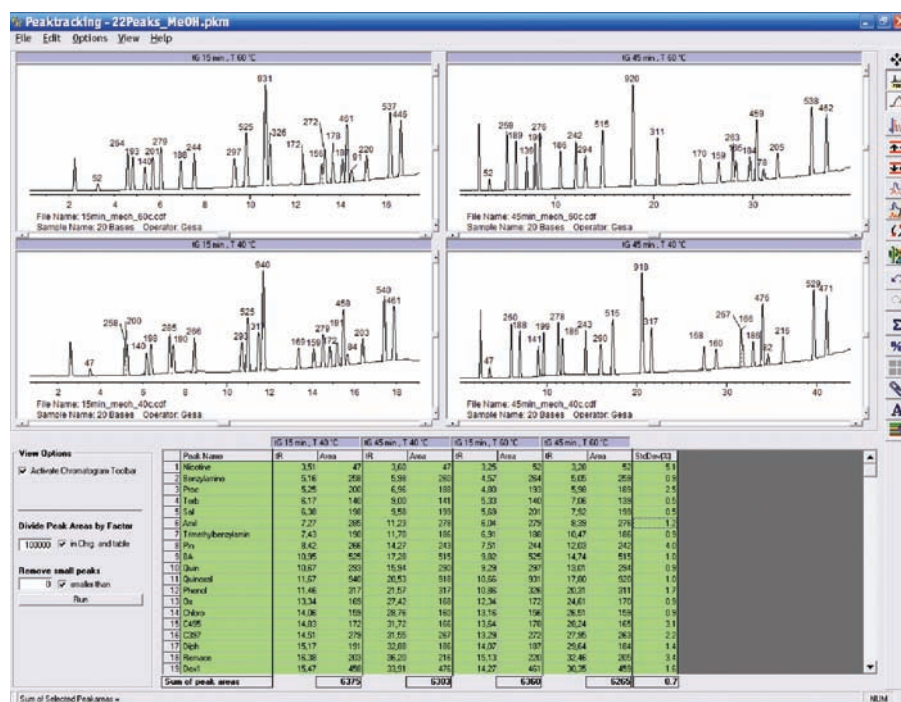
Peaktracking - 22Peaks_MeOH.pkm

File Edit Options View Help

tG 15 min , T 60 °C

52 294 193 140 201 279 188 244 297 525 931 326 172 158 272 179 188 461 91 220 537 449

2 4 6 8 10 12 14 16

File Name: 15min_mech_60c.cdf
Sample Name: 20 Bases Operator: Gesa

tG 45 min , T 60 °C

52 258 189 136 194 276 186 242 204 515 920 311 170 159 263 185 184 78 459 205 538 452

10 20 30

File Name: 45min_mech_60c.cdf
Sample Name: 20 Bases Operator: Gesa

tG 15 min , T 40 °C

47 258 200 140 199 285 180 296 293 525 317 640 169 159 279 172 181 459 84 203 540 461

2 4 6 8 10 12 14 16 18

File Name: 15min_mech_40c.cdf
Sample Name: 20 Bases Operator: Gesa

tG 45 min , T 40 °C

47 260 188 141 199 278 180 243 290 515 918 317 168 160 267 166 188 476 92 216 529 471

10 20 30 40

File Name: 45min_mech_40c.cdf
Sample Name: 20 Bases Operator: Gesa

View Options
Activate Chromatogram Toolbar

Divide Peak Areas by Factor
100000 in Chrg. and table

Remove small peaks
0 smaller than
Run

| | Peak Name | tG 15 min , T 40 °C tR | Area | tG 45 min , T 40 °C tR | Area | tG 15 min , T 60 °C tR | Area | tG 45 min , T 60 °C tR | Area | StdDev[%] |
|---|---|---|---|---|---|---|---|---|---|---|
| 1 | Nicotine | 3,51 | 47 | 3,63 | 47 | 3,25 | 52 | 3,20 | 52 | 5,1 |
| 2 | Benzylamine | 5,16 | 258 | 5,98 | 260 | 4,57 | 264 | 5,05 | 258 | 0,9 |
| 3 | Proc | 5,28 | 200 | 6,56 | 188 | 4,80 | 193 | 5,58 | 189 | 2,5 |
| 4 | Trab | 6,17 | 140 | 9,00 | 141 | 5,33 | 140 | 7,06 | 136 | 0,5 |
| 5 | Sal | 6,38 | 199 | 9,58 | 199 | 5,63 | 201 | 7,52 | 195 | 0,5 |
| 6 | Anil | 7,27 | 285 | 11,23 | 278 | 6,04 | 279 | 8,39 | 276 | 1,2 |
| 7 | Trimethylbenzylamin | 7,43 | 180 | 11,70 | 180 | 6,91 | 188 | 10,47 | 186 | 0,5 |
| 8 | Pro | 8,42 | 266 | 14,27 | 243 | 7,51 | 244 | 12,03 | 242 | 4,0 |
| 9 | BA | 10,95 | 525 | 17,28 | 515 | 9,82 | 525 | 14,74 | 515 | 1,0 |
| 10 | Quin | 10,67 | 293 | 15,94 | 290 | 9,29 | 297 | 13,01 | 294 | 0,9 |
| 11 | Quinoxol | 11,67 | 640 | 20,53 | 918 | 10,56 | 931 | 17,80 | 920 | 1,0 |
| 12 | Phenol | 11,46 | 317 | 21,57 | 317 | 10,86 | 326 | 20,31 | 311 | 1,7 |
| 13 | Dx | 13,34 | 169 | 27,42 | 168 | 12,34 | 172 | 24,61 | 170 | 0,9 |
| 14 | Chloro | 14,06 | 159 | 28,76 | 160 | 13,16 | 158 | 26,51 | 159 | 0,9 |
| 15 | C495 | 14,83 | 172 | 31,72 | 166 | 13,64 | 178 | 28,24 | 165 | 3,1 |
| 16 | C397 | 14,51 | 279 | 31,55 | 267 | 13,29 | 272 | 27,95 | 263 | 2,2 |
| 17 | Diph | 15,17 | 181 | 32,88 | 188 | 14,07 | 187 | 29,64 | 184 | 1,4 |
| 18 | Remace | 16,38 | 203 | 36,20 | 216 | 15,13 | 220 | 32,46 | 205 | 3,4 |
| 19 | Dexl | 15,47 | 459 | 33,51 | 476 | 14,27 | 461 | 30,25 | 459 | 1,6 |
| | Sum of peak areas | | 6375 | | 6303 | | 6360 | | 6265 | 0,7 |

Sum of Selected Peakareas =

NUM